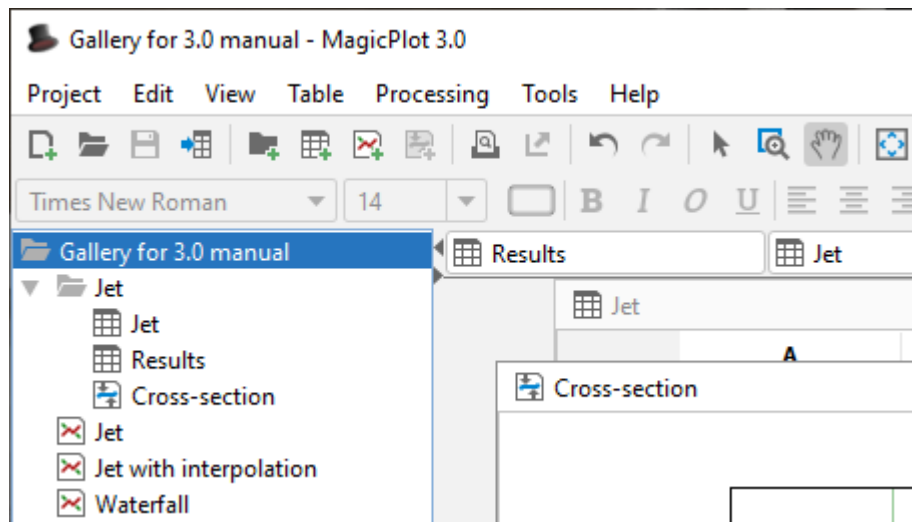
Gallery for 3.0 manual - MagicPlot 3.0

Project Edit View Table Processing Tools Help

Times New Roman 14 B I O U

Gallery for 3.0 manual
Jet
Jet
Results
Cross-section
Jet
Jet with interpolation
Waterfall

Results
Jet
Jet
A
Cross-section